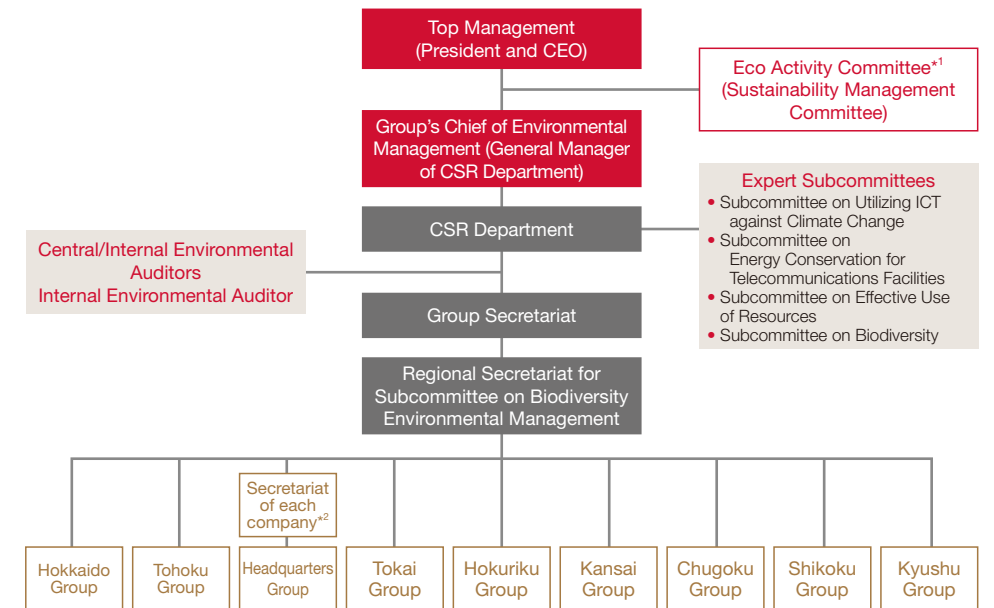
Top Management
(President and CEO)

Eco Activity Committee$^{*1}$
(Sustainability Management Committee)

Group's Chief of Environmental Management (General Manager of CSR Department)

Expert Subcommittees
• Subcommittee on Utilizing ICT against Climate Change
• Subcommittee on Energy Conservation for Telecommunications Facilities
• Subcommittee on Effective Use of Resources
• Subcommittee on Biodiversity

CSR Department

Central/Internal Environmental Auditors
Internal Environmental Auditor

Group Secretariat

Regional Secretariat for Subcommittee on Biodiversity Environmental Management

Secretariat of each company$^{*2}$

Hokkaido Group

Tohoku Group

Headquarters Group

Tokai Group

Hokuriku Group

Kansai Group

Chugoku Group

Shikoku Group

Kyushu Group